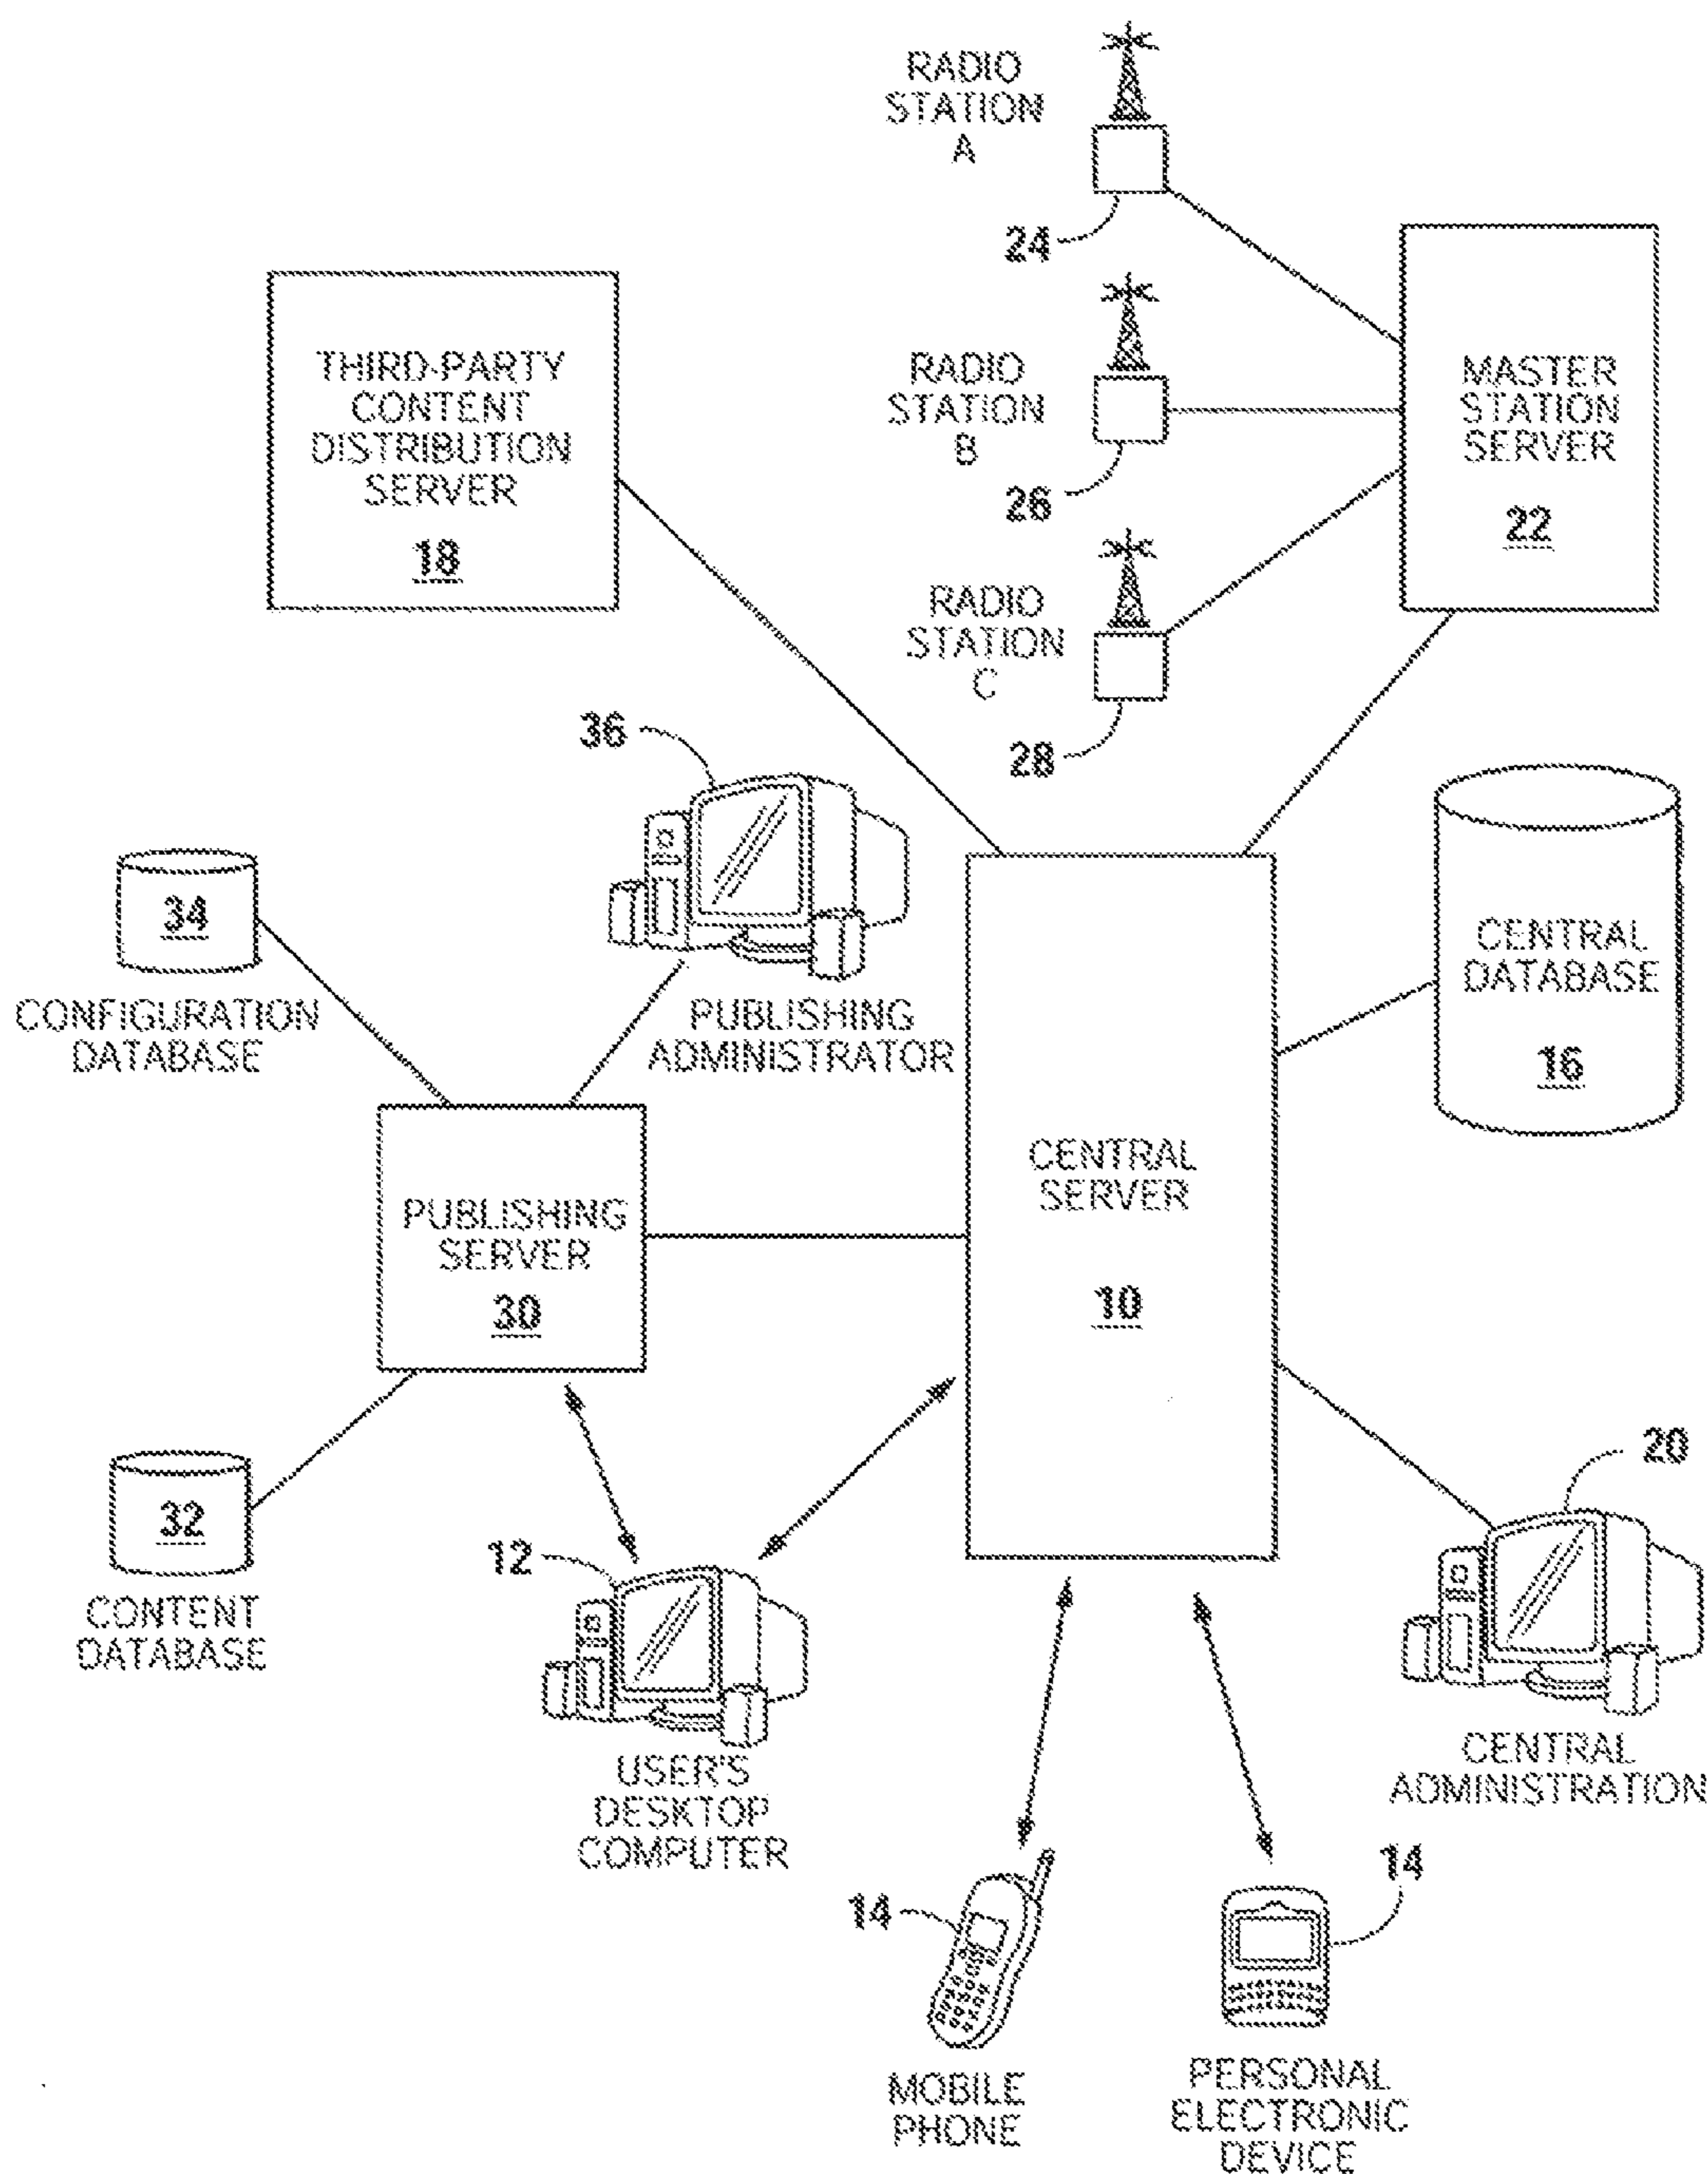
RADIO STATION A

24

THIRD-PARTY CONTENT DISTRIBUTION SERVER

18

RADIO STATION B

26

MASTER STATION SERVER

22

RADIO STATION C

28

36

34

CONFIGURATION DATABASE

PUBLISHING ADMINISTRATOR

CENTRAL DATABASE

16

PUBLISHING SERVER

30

CENTRAL SERVER

10

32

CONTENT DATABASE

12

USER'S DESKTOP COMPUTER

20

CENTRAL ADMINISTRATION

14

MOBILE PHONE

14

PERSONAL ELECTRONIC DEVICE